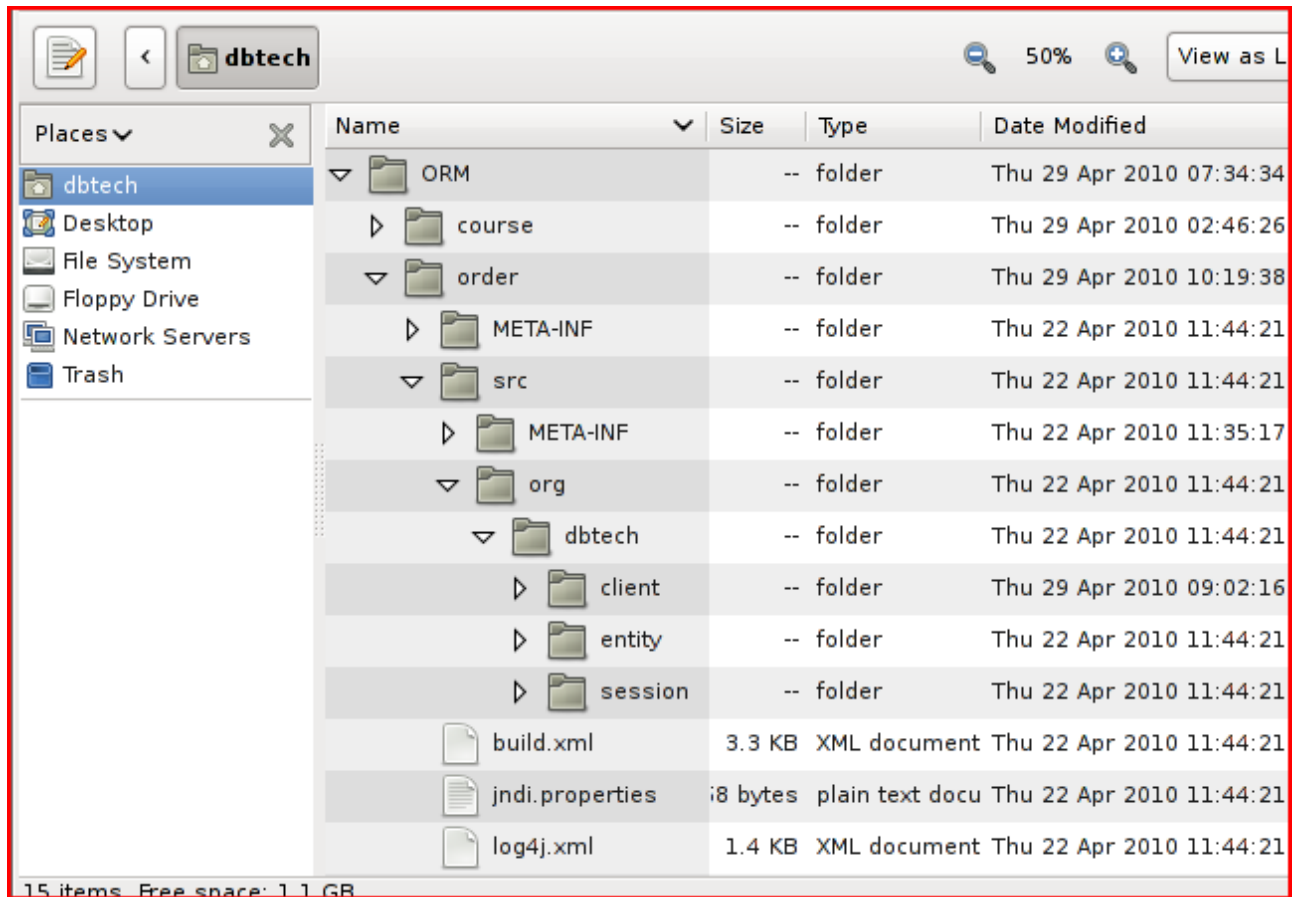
dbtech

50%

View as L

Places

dbtech
Desktop
File System
Floppy Drive
Network Servers
Trash

| Name | Size | Type | Date Modified |
|---|---|---|---|
| ORM | -- | folder | Thu 29 Apr 2010 07:34:34 |
| course | -- | folder | Thu 29 Apr 2010 02:46:26 |
| order | -- | folder | Thu 29 Apr 2010 10:19:38 |
| META-INF | -- | folder | Thu 22 Apr 2010 11:44:21 |
| src | -- | folder | Thu 22 Apr 2010 11:44:21 |
| META-INF | -- | folder | Thu 22 Apr 2010 11:35:17 |
| org | -- | folder | Thu 22 Apr 2010 11:44:21 |
| dbtech | -- | folder | Thu 22 Apr 2010 11:44:21 |
| client | -- | folder | Thu 29 Apr 2010 09:02:16 |
| entity | -- | folder | Thu 22 Apr 2010 11:44:21 |
| session | -- | folder | Thu 22 Apr 2010 11:44:21 |
| build.xml | 3.3 KB | XML document | Thu 22 Apr 2010 11:44:21 |
| jndi.properties | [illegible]8 bytes | plain text docu | Thu 22 Apr 2010 11:44:21 |
| log4j.xml | 1.4 KB | XML document | Thu 22 Apr 2010 11:44:21 |

15 items, Free space: 1.1 GB